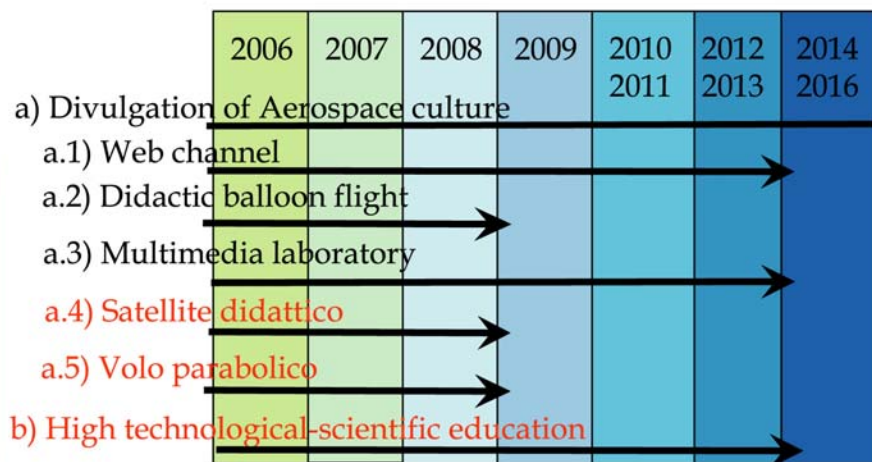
| 2006 | 2007 | 2008 | 2009 | 2010 2011 | 2012 2013 | 2014 2016 |
|---|---|---|---|---|---|---|

a) Divulgation of Aerospace culture
a.1) Web channel
a.2) Didactic balloon flight
a.3) Multimedia laboratory
a.4) Satellite didattico
a.5) Volo parabolico
b) High technological-scientific education